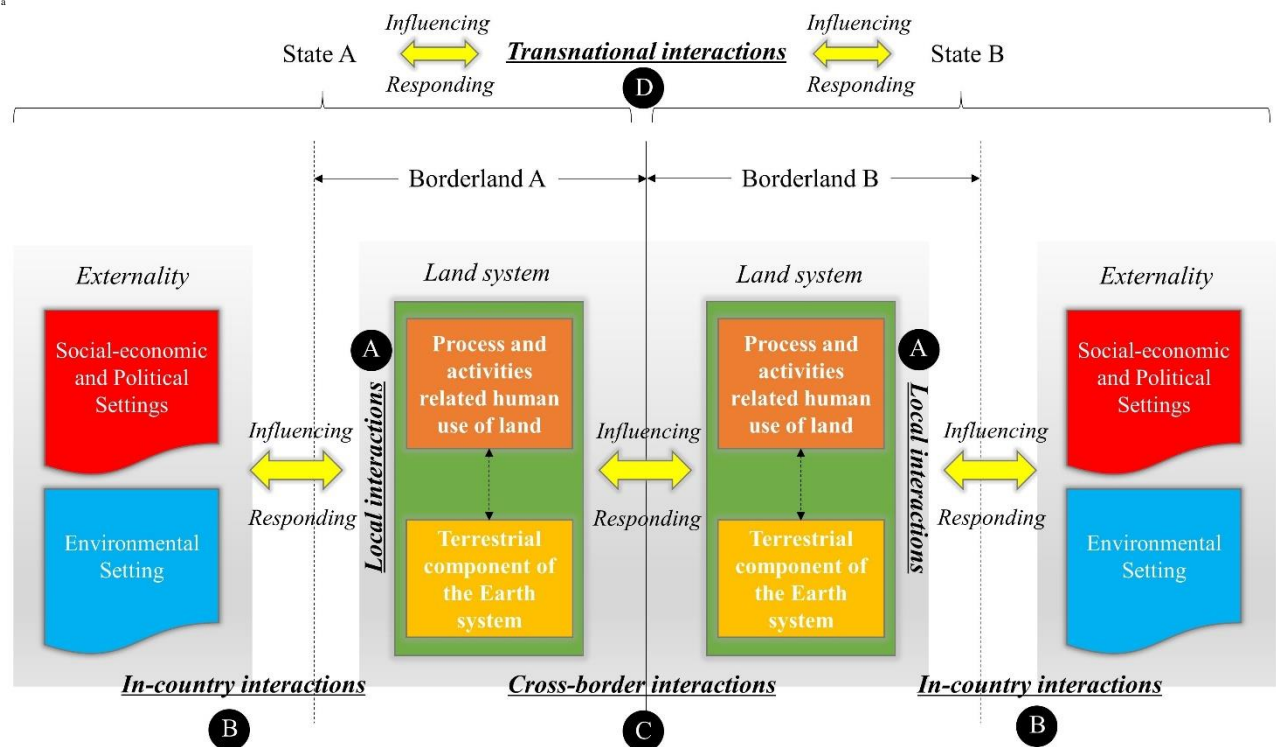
a

Influencing
State A
Responding
Transnational interactions
D
Influencing
State B
Responding

Borderland A
Borderland B

Externality
Social-economic and Political Settings
Environmental Setting

Influencing
Responding

Local interactions
A

Land system
Process and activities related human use of land
Terrestrial component of the Earth system

Influencing
Responding

Land system
Process and activities related human use of land
Terrestrial component of the Earth system

A
Local interactions

Influencing
Responding

Externality
Social-economic and Political Settings
Environmental Setting

In-country interactions
Cross-border interactions
In-country interactions

B
C
B